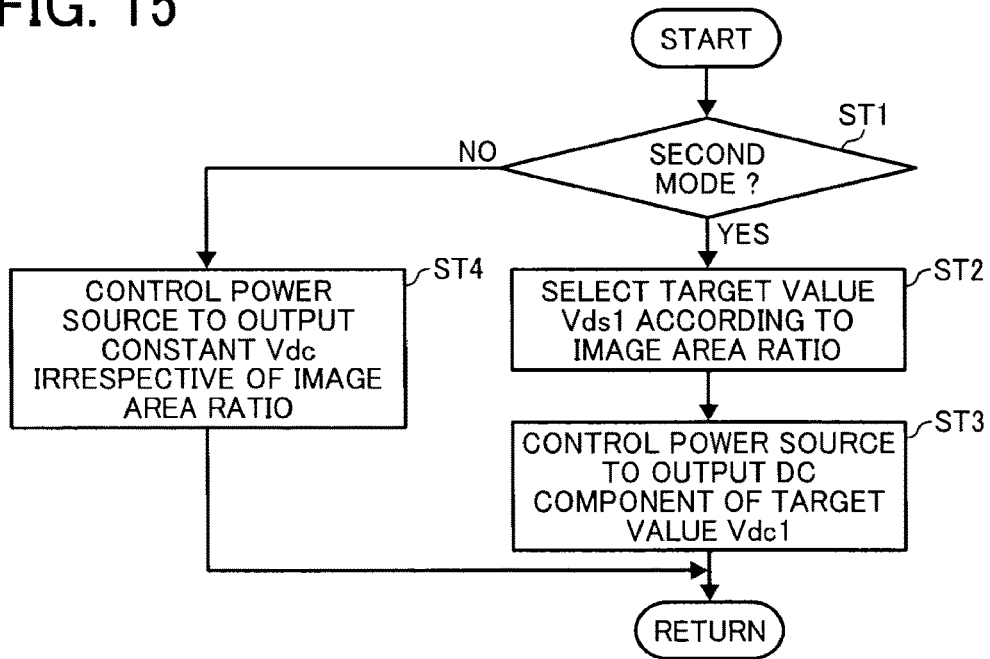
FIG. 15

START

ST1

SECOND MODE ?

NO

YES

ST4

CONTROL POWER SOURCE TO OUTPUT CONSTANT Vdc IRRESPECTIVE OF IMAGE AREA RATIO

ST2

SELECT TARGET VALUE Vds1 ACCORDING TO IMAGE AREA RATIO

ST3

CONTROL POWER SOURCE TO OUTPUT DC COMPONENT OF TARGET VALUE Vdc1

RETURN